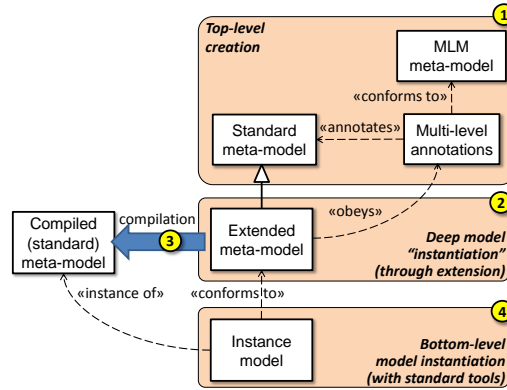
1
Top-level creation

MLM meta-model

«conforms to»

Standard meta-model

«annotates»

Multi-level annotations

2

Compiled (standard) meta-model

compilation

3

Extended meta-model

«obeys»

Deep model "instantiation" (through extension)

«instance of»

«conforms to»

4

Instance model

Bottom-level model instantiation (with standard tools)